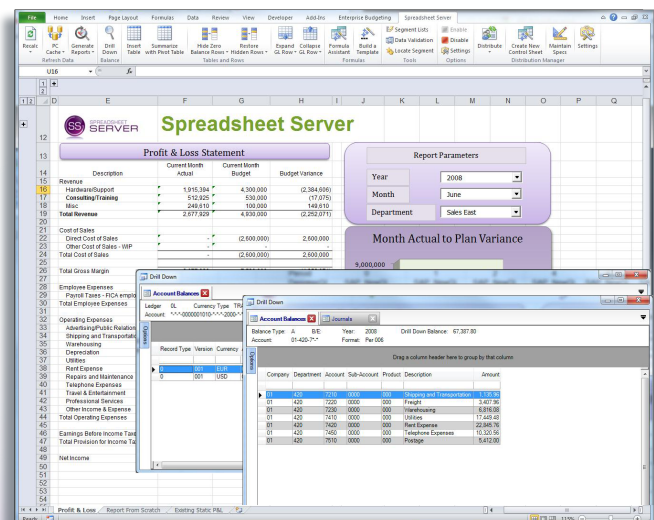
File Home Insert Page Layout Formulas Data Review View Developer Add-Ins Enterprise Budgeting Spreadsheet Server

Recalc PC Cache Generate Reports Drill Down Insert Table Summarize with Pivot Table Hide Zero Balance Rows Restore Hidden Rows Expand GL Row Collapse GL Row Formula Assistant Build a Template Segment Lists Data Validation Locate Segment Enable Disable Settings Distribute Create New Control Sheet Maintain Specs Settings

Refresh Data Balance Tables and Rows Formulas Tools Options Distribution Manager

U16 $f_x$

SS SPREADSHEET SERVER Spreadsheet Server

Profit & Loss Statement

| Description | Current Month Actual | Current Month Budget | Budget Variance |
|---|---|---|---|
| Revenue | | | |
| Hardware/Support | 1,915,394 | 4,300,000 | (2,384,606) |
| Consulting/Training | 512,925 | 530,000 | (17,075) |
| Misc | 249,610 | 100,000 | 149,610 |
| Total Revenue | 2,677,929 | 4,930,000 | (2,252,071) |
| Cost of Sales | | | |
| Direct Cost of Sales | - | (2,600,000) | 2,600,000 |
| Other Cost of Sales - WIP | - | - | - |
| Total Cost of Sales | - | (2,600,000) | 2,600,000 |
| Total Gross Margin | | | |
| Employee Expenses | | | |
| Payroll Taxes - FICA emplo | | | |
| Total Employee Expenses | | | |
| Operating Expenses | | | |
| Advertising/Public Relation | | | |
| Shipping and Transportatio | | | |
| Warehousing | | | |
| Depreciation | | | |
| Utilities | | | |
| Rent Expense | | | |
| Repairs and Maintenance | | | |
| Telephone Expenses | | | |
| Travel & Entertainment | | | |
| Professional Services | | | |
| Other Income & Expense | | | |
| Total Operating Expenses | | | |
| Earnings Before Income Taxe | | | |
| Total Provision for Income Ta | | | |
| Net Income | | | |

Report Parameters
Year 2008
Month June
Department Sales East

Month Actual to Plan Variance
9,000,000

Drill Down
Account Balances
Ledger GL Currency Type TR
Account: *-*-*-000001010-*-*-*-2000-*-*

Record Type Version Currency
0 001 EUR
0 001 USD

Drill Down
Account Balances Journals
Balance Type: A B/E: Year: 2008 Drill Down Balance: 67,387.80
Account: 01-420-7*-* Format: Per 006

Drag a column header here to group by that column

| Company | Department | Account | Sub-Account | Product | Description | Amount |
|---|---|---|---|---|---|---|
| 01 | 420 | 7210 | 0000 | 000 | Shipping and Transportation | 1,135.96 |
| 01 | 420 | 7220 | 0000 | 000 | Freight | 3,407.96 |
| 01 | 420 | 7230 | 0000 | 000 | Warehousing | 6,816.08 |
| 01 | 420 | 7410 | 0000 | 000 | Utilities | 17,448.48 |
| 01 | 420 | 7420 | 0000 | 000 | Rent Expense | 22,846.76 |
| 01 | 420 | 7450 | 0000 | 000 | Telephone Expenses | 10,320.56 |
| 01 | 420 | 7510 | 0000 | 000 | Postage | 5,412.00 |

Profit & Loss Report From Scratch Existing Static P&L
Ready